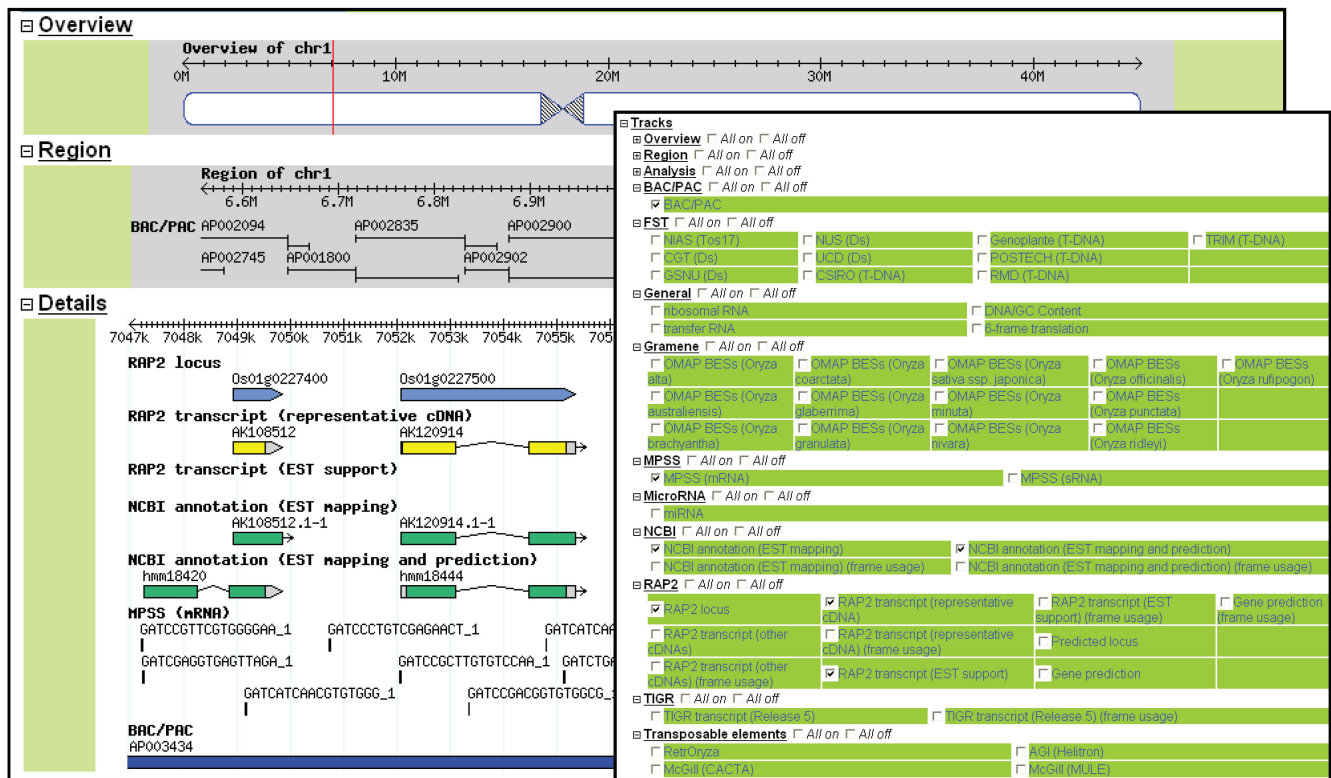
⊟ Overview

Overview of chr1

0M 10M 20M 30M 40M

⊟ Region

Region of chr1

6.6M 6.7M 6.8M 6.9M

BAC/PAC AP002094 AP002835 AP002900

AP002745 AP001800 AP002902

⊟ Details

7047k 7048k 7049k 7050k 7051k 7052k 7053k 7054k 7055k 705

RAP2 locus

Os01g0227400 Os01g0227500

RAP2 transcript (representative cDNA)

AK108512 AK120914

RAP2 transcript (EST support)

NCBI annotation (EST mapping)

AK108512.1-1 AK120914.1-1

NCBI annotation (EST mapping and prediction)

hmm18420 hmm18444

MPSS (mRNA)

GATCCGTTCGTGGGGAA_1 GATCCCTGTCGAGAACT_1 GATCATCA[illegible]

GATCGAGGTGAGTTAGA_1 GATCCGCTTGTGTCCAA_1 GATCTG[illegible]

GATCATCAACGTGTGGG_1 GATCCGACGGTGTGGCG_1

BAC/PAC

AP003434

⊟ Tracks

⊞ Overview ☐ All on ☐ All off

⊞ Region ☐ All on ☐ All off

⊞ Analysis ☐ All on ☐ All off

⊟ BAC/PAC ☐ All on ☐ All off

☑ BAC/PAC

⊟ FST ☐ All on ☐ All off

| ☐ NIAS (Tos17) | ☐ NUS (Ds) | ☐ Genoplante (T-DNA) | ☐ TRIM (T-DNA) |
|---|---|---|---|
| ☐ CGT (Ds) | ☐ UCD (Ds) | ☐ POSTECH (T-DNA) | |
| ☐ GSNU (Ds) | ☐ CSIRO (T-DNA) | ☐ RMD (T-DNA) | |

⊟ General ☐ All on ☐ All off

| ☐ ribosomal RNA | ☐ DNA/GC Content |
|---|---|
| ☐ transfer RNA | ☐ 6-frame translation |

⊟ Gramene ☐ All on ☐ All off

| ☐ OMAP BESs (Oryza alta) | ☐ OMAP BESs (Oryza coarctata) | ☐ OMAP BESs (Oryza sativa ssp. japonica) | ☐ OMAP BESs (Oryza officinalis) | ☐ OMAP BESs (Oryza rufipogon) |
|---|---|---|---|---|
| ☐ OMAP BESs (Oryza australiensis) | ☐ OMAP BESs (Oryza glaberrima) | ☐ OMAP BESs (Oryza minuta) | ☐ OMAP BESs (Oryza punctata) | |
| ☐ OMAP BESs (Oryza brachyantha) | ☐ OMAP BESs (Oryza granulata) | ☐ OMAP BESs (Oryza nivara) | ☐ OMAP BESs (Oryza ridleyi) | |

⊟ MPSS ☐ All on ☐ All off

☑ MPSS (mRNA) ☐ MPSS (sRNA)

⊟ MicroRNA ☐ All on ☐ All off

☐ miRNA

⊟ NCBI ☐ All on ☐ All off

| ☑ NCBI annotation (EST mapping) | ☑ NCBI annotation (EST mapping and prediction) |
|---|---|
| ☐ NCBI annotation (EST mapping) (frame usage) | ☐ NCBI annotation (EST mapping and prediction) (frame usage) |

⊟ RAP2 ☐ All on ☐ All off

| ☑ RAP2 locus | ☑ RAP2 transcript (representative cDNA) | ☐ RAP2 transcript (EST support) (frame usage) | ☐ Gene prediction (frame usage) |
|---|---|---|---|
| ☐ RAP2 transcript (other cDNAs) | ☐ RAP2 transcript (representative cDNA) (frame usage) | ☐ Predicted locus | |
| ☐ RAP2 transcript (other cDNAs) (frame usage) | ☑ RAP2 transcript (EST support) | ☐ Gene prediction | |

⊟ TIGR ☐ All on ☐ All off

☐ TIGR transcript (Release 5) ☐ TIGR transcript (Release 5) (frame usage)

⊟ Transposable elements ☐ All on ☐ All off

| ☐ RetrOryza | ☐ AGI (Helitron) |
|---|---|
| ☐ McGill (CACTA) | ☐ McGill (MULE) |